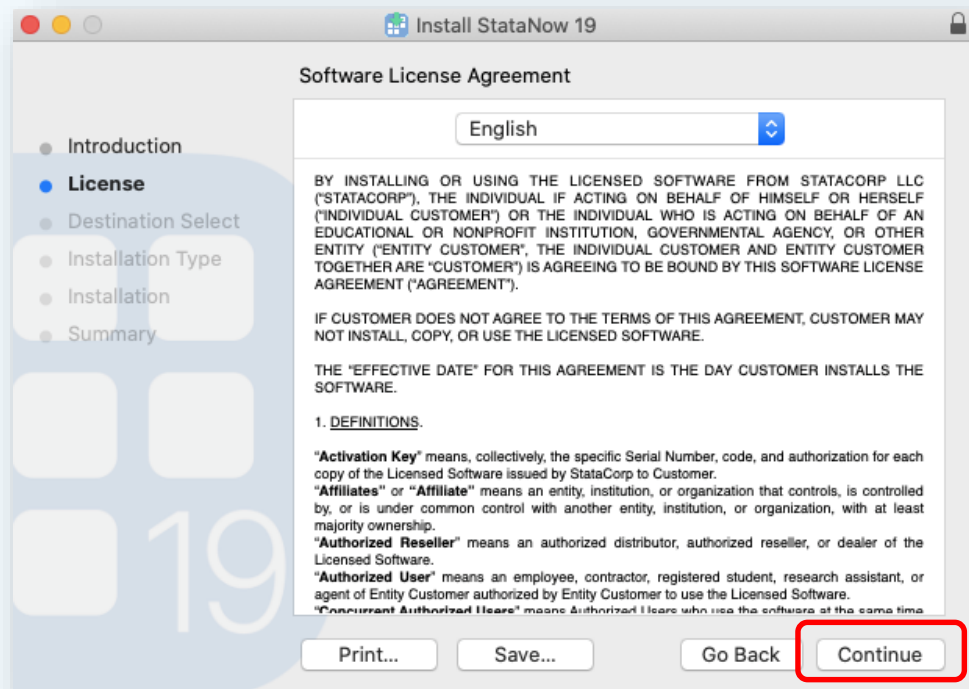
Install StataNow 19

Software License Agreement

English

Introduction
License
Destination Select
Installation Type
Installation
Summary

BY INSTALLING OR USING THE LICENSED SOFTWARE FROM STATACORP LLC ("STATACORP"), THE INDIVIDUAL IF ACTING ON BEHALF OF HIMSELF OR HERSELF ("INDIVIDUAL CUSTOMER") OR THE INDIVIDUAL WHO IS ACTING ON BEHALF OF AN EDUCATIONAL OR NONPROFIT INSTITUTION, GOVERNMENTAL AGENCY, OR OTHER ENTITY ("ENTITY CUSTOMER", THE INDIVIDUAL CUSTOMER AND ENTITY CUSTOMER TOGETHER ARE "CUSTOMER") IS AGREEING TO BE BOUND BY THIS SOFTWARE LICENSE AGREEMENT ("AGREEMENT").

IF CUSTOMER DOES NOT AGREE TO THE TERMS OF THIS AGREEMENT, CUSTOMER MAY NOT INSTALL, COPY, OR USE THE LICENSED SOFTWARE.

THE "EFFECTIVE DATE" FOR THIS AGREEMENT IS THE DAY CUSTOMER INSTALLS THE SOFTWARE.

1. DEFINITIONS.

"Activation Key" means, collectively, the specific Serial Number, code, and authorization for each copy of the Licensed Software issued by StataCorp to Customer.
"Affiliates" or "Affiliate" means an entity, institution, or organization that controls, is controlled by, or is under common control with another entity, institution, or organization, with at least majority ownership.
"Authorized Reseller" means an authorized distributor, authorized reseller, or dealer of the Licensed Software.
"Authorized User" means an employee, contractor, registered student, research assistant, or agent of Entity Customer authorized by Entity Customer to use the Licensed Software.
"Concurrent Authorized Users" means Authorized Users who use the software at the same time

19

Print...
Save...
Go Back
Continue